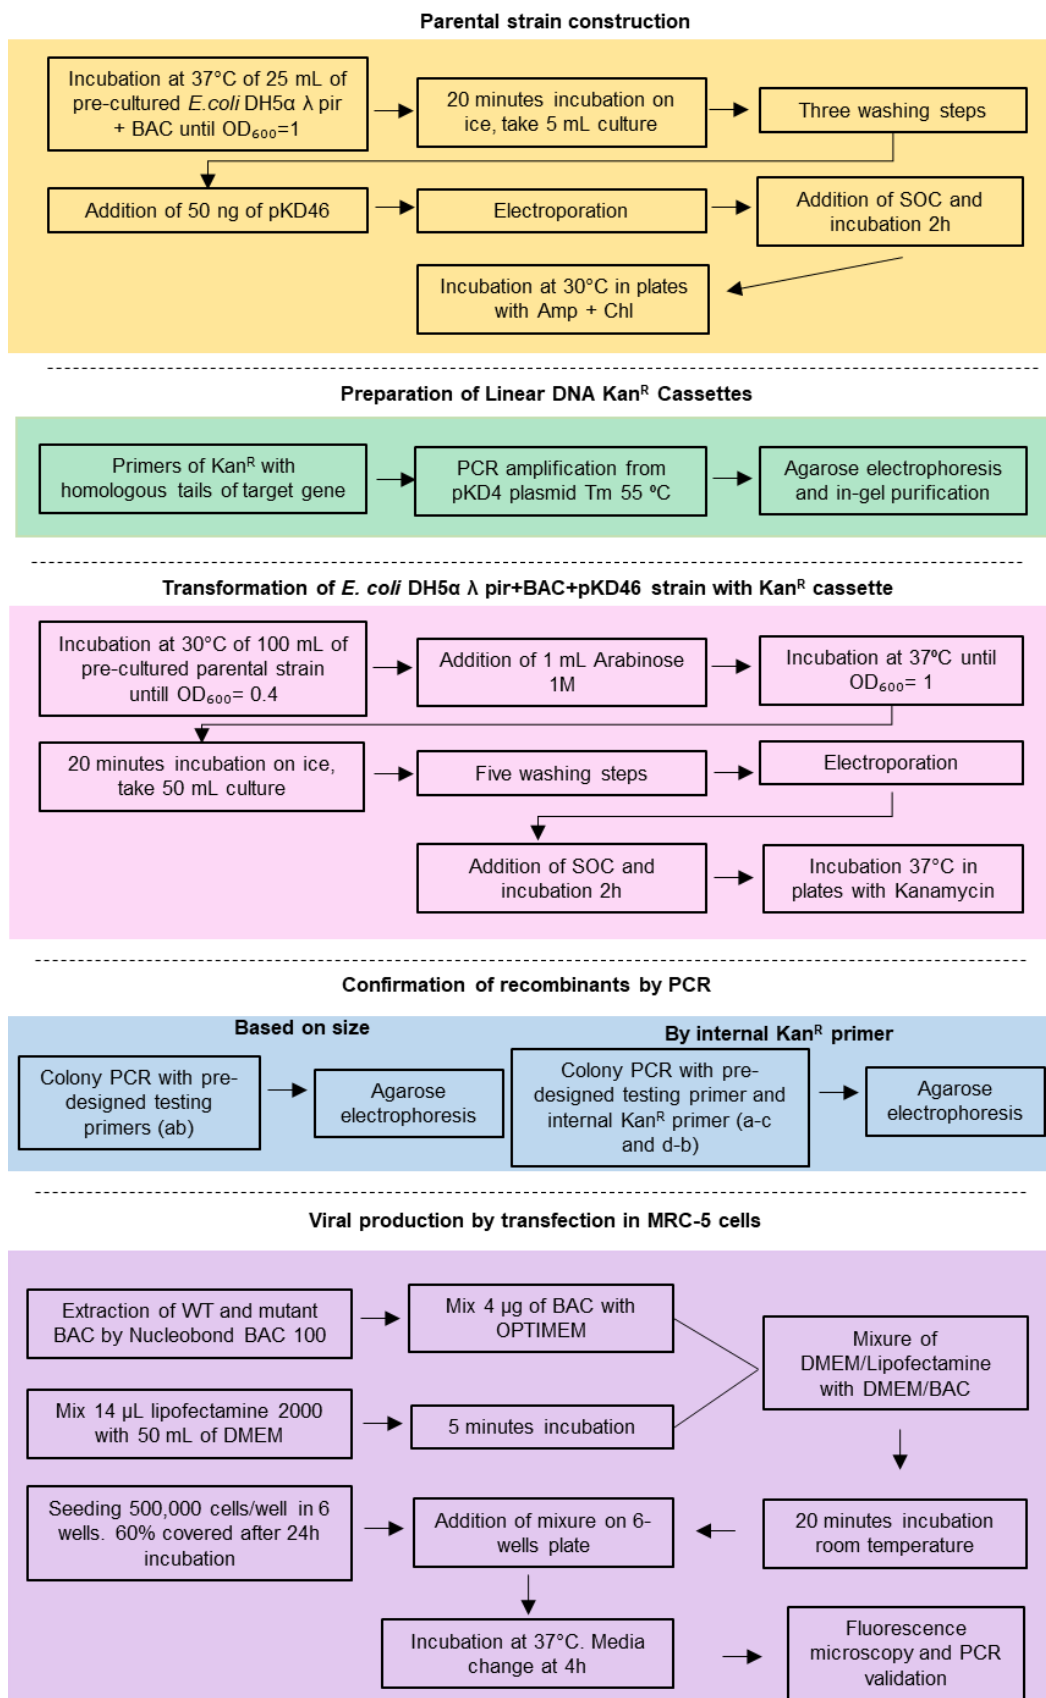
Parental strain construction

Incubation at 37°C of 25 mL of pre-cultured E.coli DH5α λ pir + BAC until $OD_{600}$=1

20 minutes incubation on ice, take 5 mL culture

Three washing steps

Addition of 50 ng of pKD46

Electroporation

Addition of SOC and incubation 2h

Incubation at 30°C in plates with Amp + Chl

Preparation of Linear DNA Kan$^R$ Cassettes

Primers of Kan$^R$ with homologous tails of target gene

PCR amplification from pKD4 plasmid Tm 55 ºC

Agarose electrophoresis and in-gel purification

Transformation of E. coli DH5α λ pir+BAC+pKD46 strain with Kan$^R$ cassette

Incubation at 30°C of 100 mL of pre-cultured parental strain untill $OD_{600}$= 0.4

Addition of 1 mL Arabinose 1M

Incubation at 37ºC until $OD_{600}$= 1

20 minutes incubation on ice, take 50 mL culture

Five washing steps

Electroporation

Addition of SOC and incubation 2h

Incubation 37°C in plates with Kanamycin

Confirmation of recombinants by PCR

Based on size

By internal Kan$^R$ primer

Colony PCR with pre-designed testing primers (ab)

Agarose electrophoresis

Colony PCR with pre-designed testing primer and internal Kan$^R$ primer (a-c and d-b)

Agarose electrophoresis

Viral production by transfection in MRC-5 cells

Extraction of WT and mutant BAC by Nucleobond BAC 100

Mix 4 µg of BAC with OPTIMEM

Mixure of DMEM/Lipofectamine with DMEM/BAC

Mix 14 µL lipofectamine 2000 with 50 mL of DMEM

5 minutes incubation

Seeding 500,000 cells/well in 6 wells. 60% covered after 24h incubation

Addition of mixure on 6-wells plate

20 minutes incubation room temperature

Incubation at 37°C. Media change at 4h

Fluorescence microscopy and PCR validation